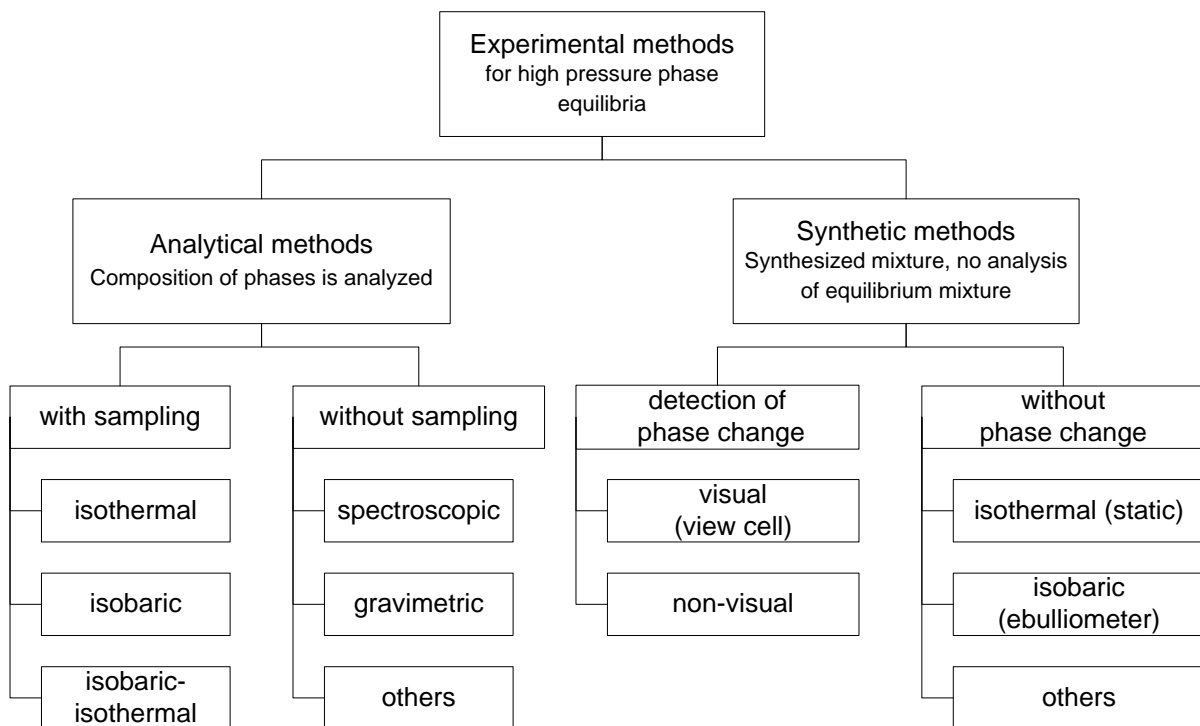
Experimental methods
for high pressure phase equilibria

Analytical methods
Composition of phases is analyzed

Synthetic methods
Synthesized mixture, no analysis of equilibrium mixture

with sampling

isothermal

isobaric

isobaric-isothermal

without sampling

spectroscopic

gravimetric

others

detection of phase change

visual (view cell)

non-visual

without phase change

isothermal (static)

isobaric (ebulliometer)

others